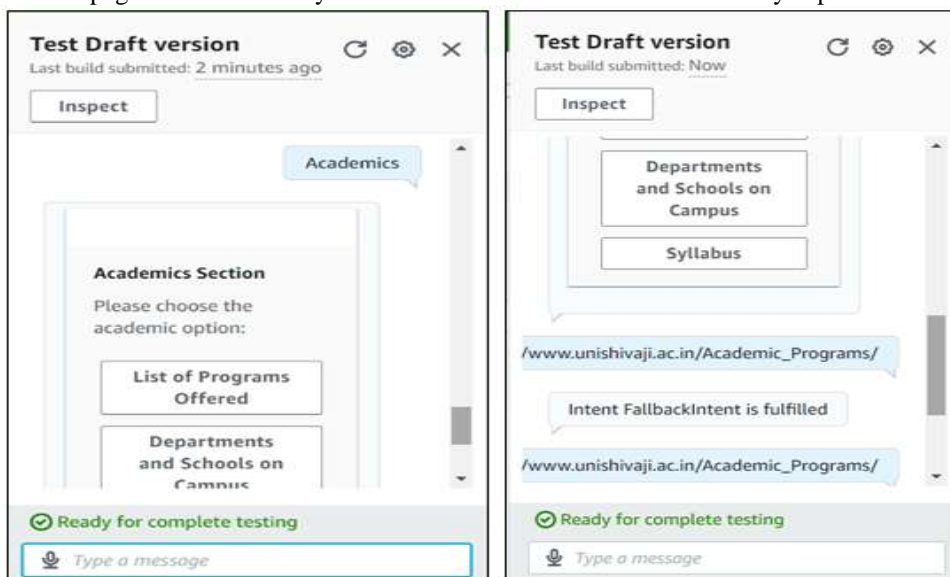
Test Draft version
Last build submitted: 2 minutes ago

Inspect

Academics

Academics Section
Please choose the academic option:

List of Programs Offered

Departments and Schools on Campus

Ready for complete testing

Type a message

Test Draft version
Last build submitted: Now

Inspect

Departments and Schools on Campus

Syllabus

/www.unishivaji.ac.in/Academic_Programs/

Intent FallbackIntent is fulfilled

/www.unishivaji.ac.in/Academic_Programs/

Ready for complete testing

Type a message